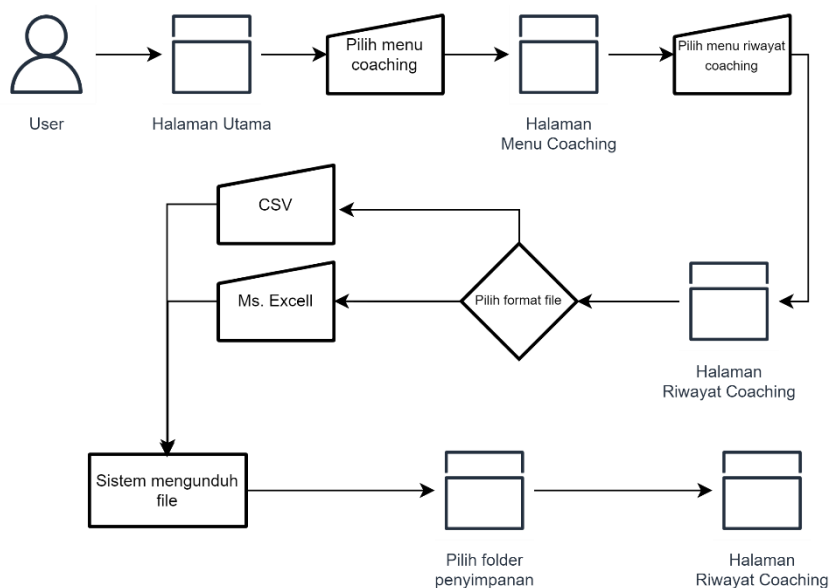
User

Halaman Utama

Pilih menu coaching

Halaman Menu Coaching

Pilih menu riwayat coaching

CSV

Ms. Excell

Pilih format file

Halaman Riwayat Coaching

Sistem mengunduh file

Pilih folder penyimpanan

Halaman Riwayat Coaching